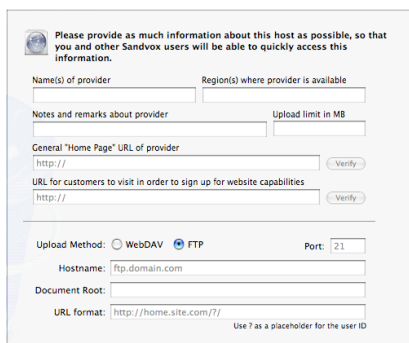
Please provide as much information about this host as possible, so that you and other Sandvox users will be able to quickly access this information.

Name(s) of provider

Region(s) where provider is available

Notes and remarks about provider

Upload limit in MB

General "Home Page" URL of provider

http://

Verify

URL for customers to visit in order to sign up for website capabilities

http://

Verify

Upload Method: WebDAV FTP

Port: 21

Hostname: ftp.domain.com

Document Root:

URL format: http://home.site.com/?/

Use ? as a placeholder for the user ID